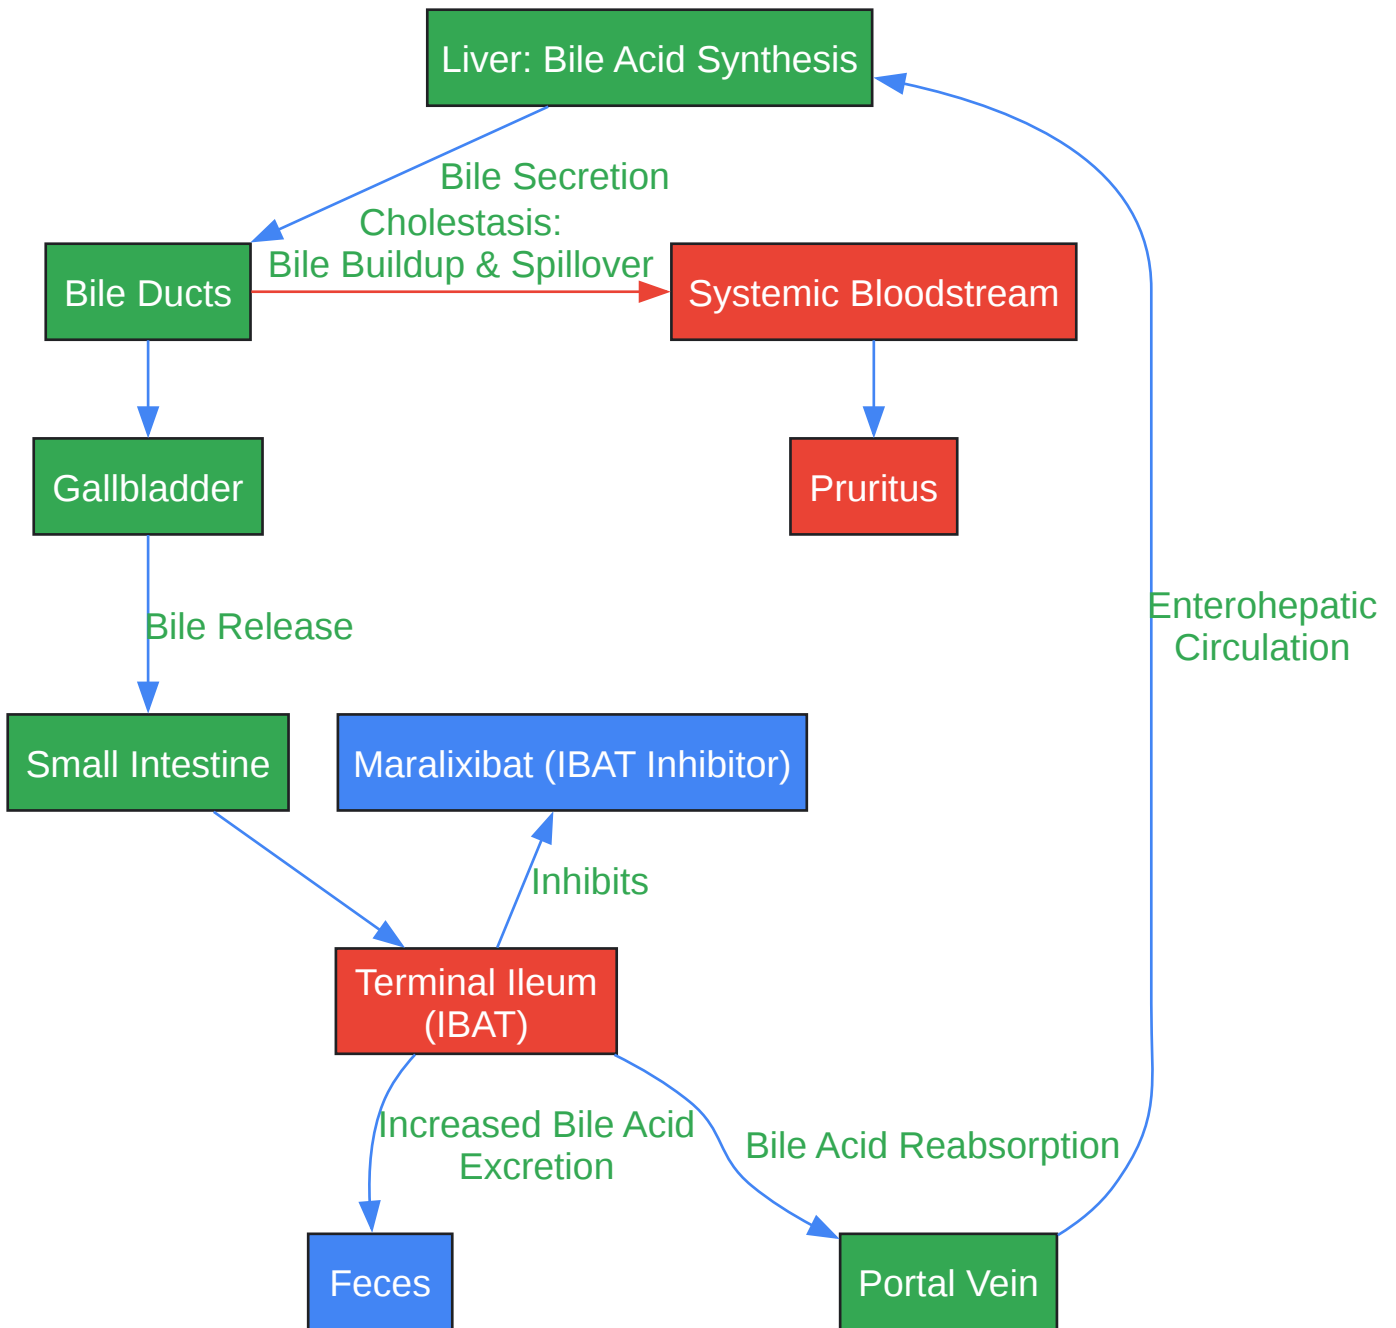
Liver: Bile Acid Synthesis

Bile Secretion

Cholestasis:
Bile Buildup & Spillover

Bile Ducts

Systemic Bloodstream

Gallbladder

Pruritus

Bile Release

Enterohepatic
Circulation

Small Intestine

Maralixibat (IBAT Inhibitor)

Inhibits

Terminal Ileum
(IBAT)

Increased Bile Acid
Excretion

Bile Acid Reabsorption

Feces

Portal Vein